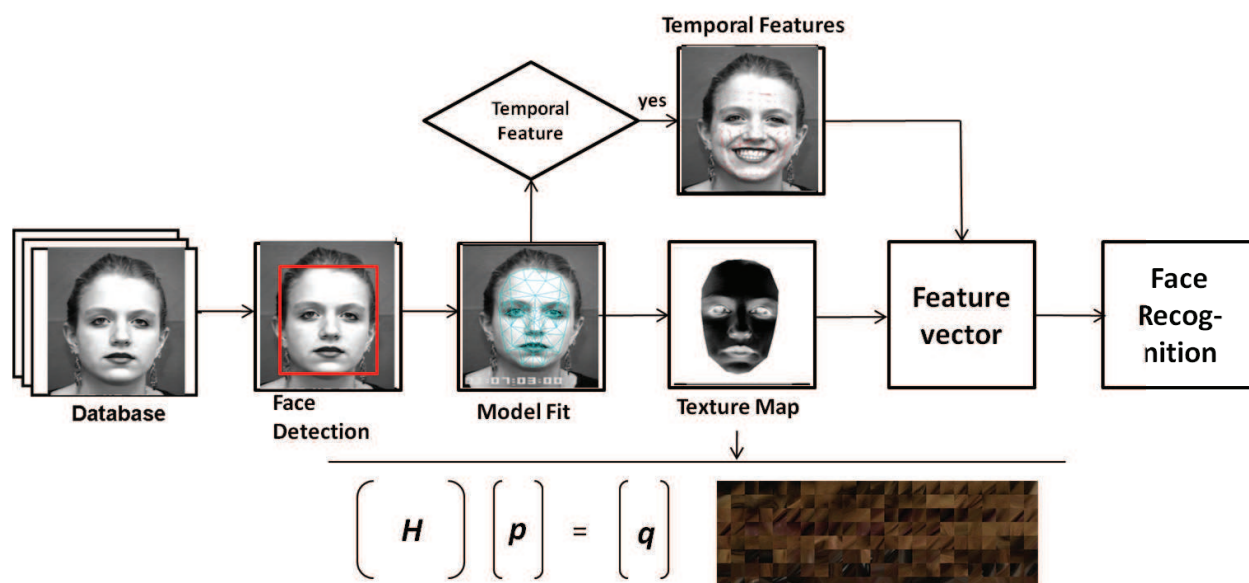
Temporal Features

Temporal Feature

yes

Database

Face Detection

Model Fit

Texture Map

Feature vector

Face Recognition

$\begin{pmatrix} H \end{pmatrix} \begin{pmatrix} p \end{pmatrix} = \begin{pmatrix} q \end{pmatrix}$